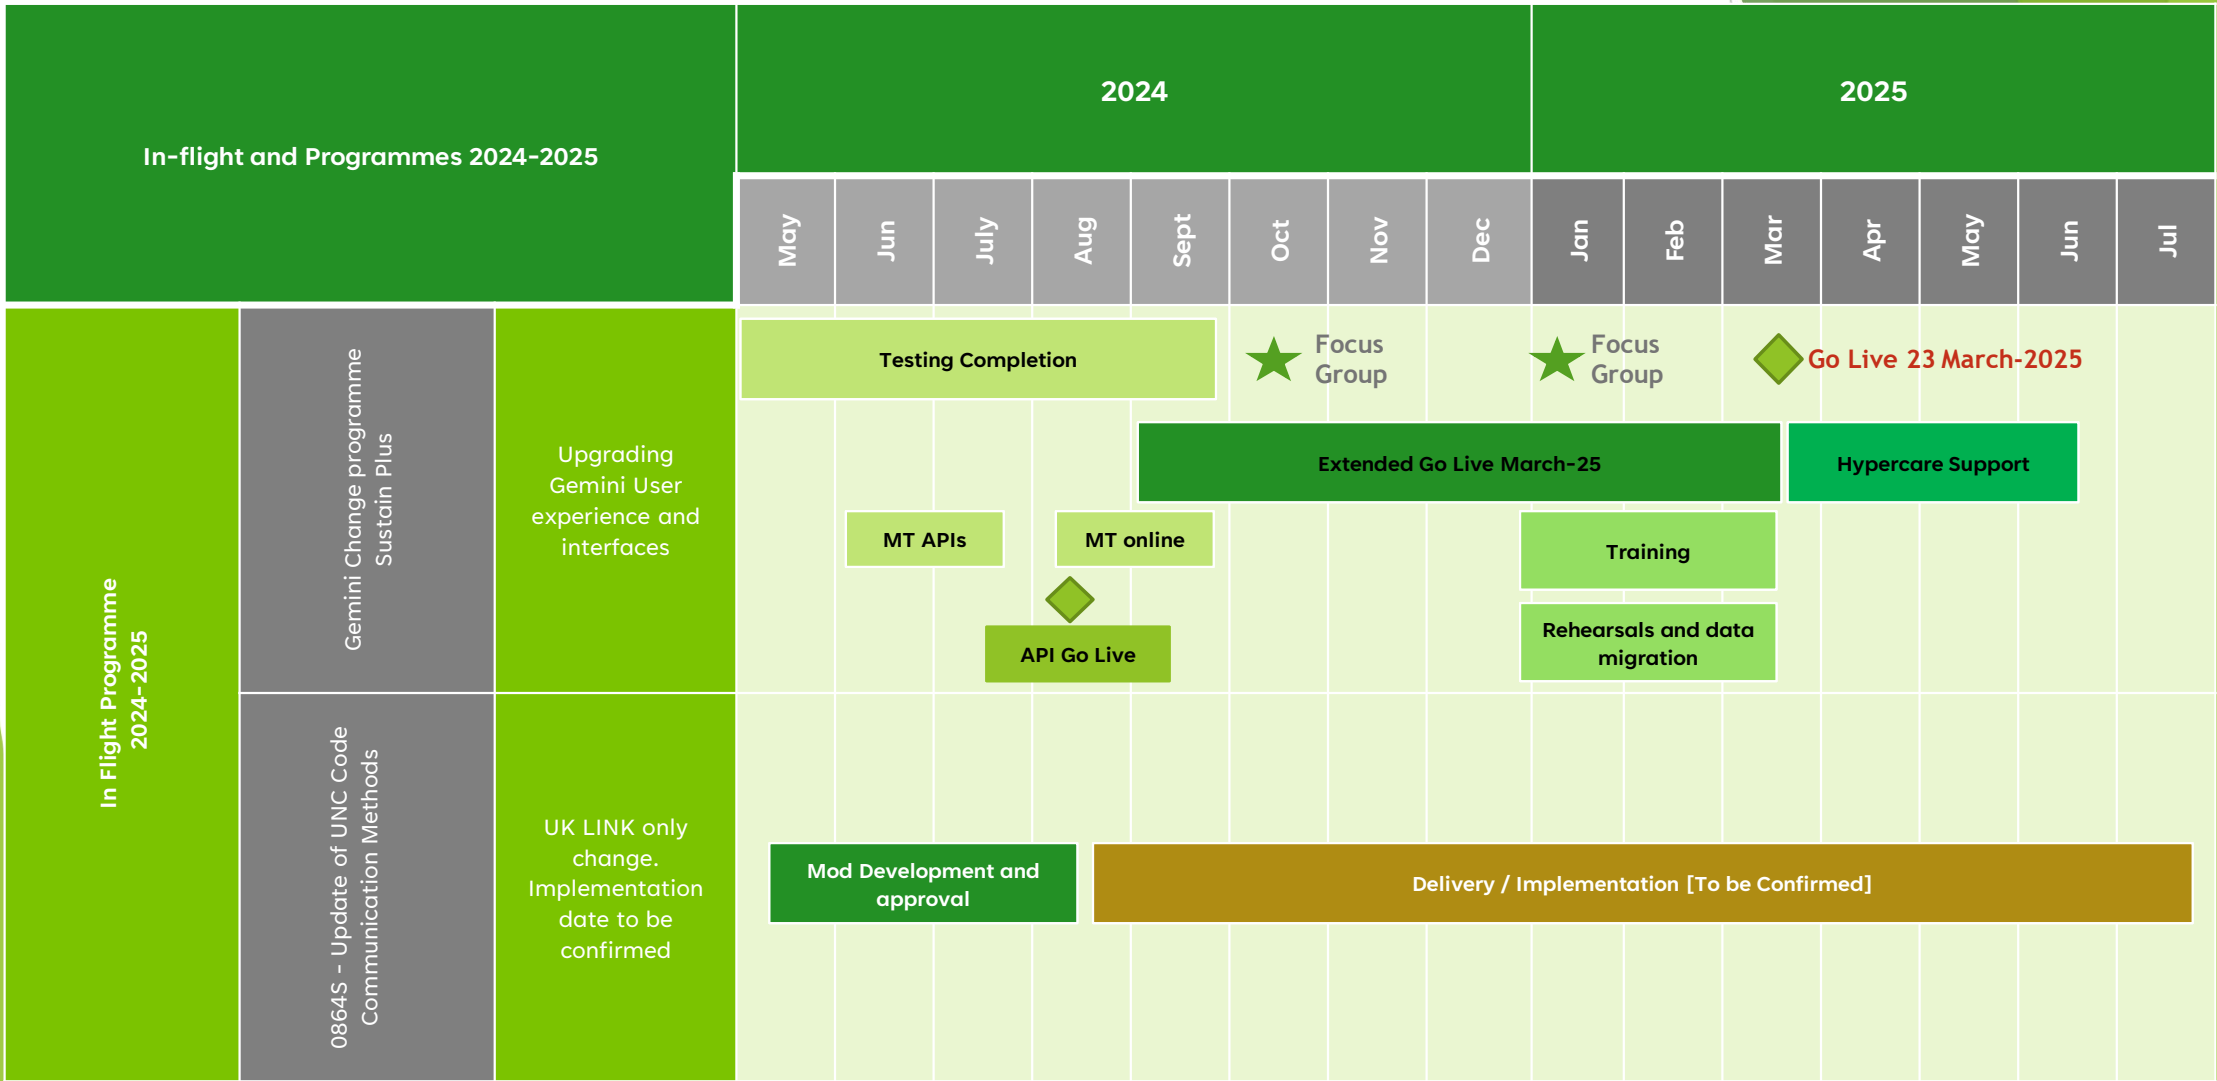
In-flight and Programmes 2024-2025

2024

2025

May
Jun
July
Aug
Sept
Oct
Nov
Dec
Jan
Feb
Mar
Apr
May
Jun
Jul

In Flight Programme 2024-2025

Gemini Change programme Sustain Plus

Upgrading Gemini User experience and interfaces

Testing Completion

Focus Group

Focus Group

Go Live 23 March-2025

Extended Go Live March-25

Hypercare Support

MT APIs

MT online

Training

Rehearsals and data migration

API Go Live

0864S - Update of UNC Code Communication Methods

UK LINK only change. Implementation date to be confirmed

Mod Development and approval

Delivery / Implementation [To be Confirmed]